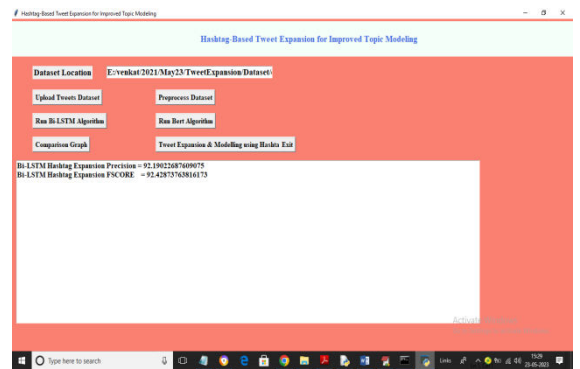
Hashtag-Based Tweet Expansion for Improved Topic Modeling

Hashtag-Based Tweet Expansion for Improved Topic Modeling

Dataset Location

E:/venkat/2021/May23/TweetExpansion/Dataset/

Upload Tweets Dataset

Preprocess Dataset

Run Bi-LSTM Algorithm

Run Bert Algorithm

Comparison Graph

Tweet Expansion & Modelling using Hashta

Exit

Bi-LSTM Hashtag Expansion Precision = 92.19022687609075
Bi-LSTM Hashtag Expansion FSCORE = 92.42873763816173

Activate Windows

Type here to search

Links

15:29
23-05-2023